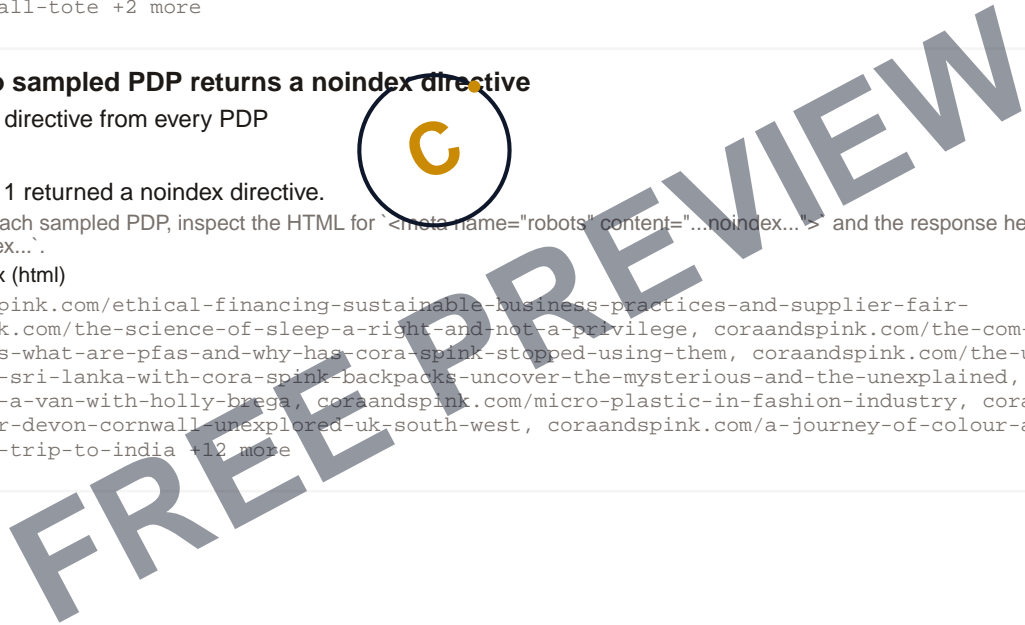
all-tote +2 more

o sampled PDP returns a noindex directive
directive from every PDP

C

1 returned a noindex directive.
ach sampled PDP, inspect the HTML for `<meta name="robots" content="...noindex...">` and the response he ex...`.
x (html)
pink.com/ethical-financing-sustainable-business-practices-and-supplier-fair-
k.com/the-science-of-sleep-a-right-and-not-a-privilege, coraandspink.com/the-com
s-what-are-pfas-and-why-has-cora-spink-stopped-using-them, coraandspink.com/the-u
-sri-lanka-with-cora-spink-backpacks-uncover-the-mysterious-and-the-unexplained,
-a-van-with-holly-brega, coraandspink.com/micro-plastic-in-fashion-industry, cora
r-devon-cornwall-unexplored-uk-south-west, coraandspink.com/a-journey-of-colour-a
-trip-to-india +12 more

FREE PREVIEW